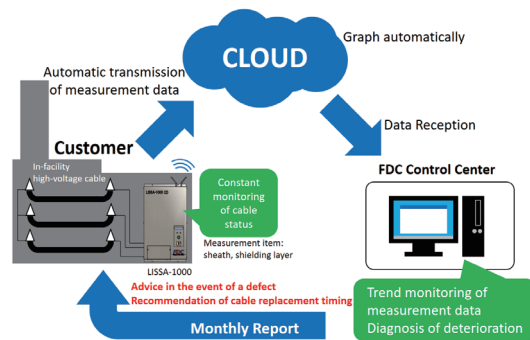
CLOUD

Graph automatically

Automatic transmission of measurement data

Data Reception

Customer

In-facility high-voltage cable

Constant monitoring of cable status

Measurement item: sheath, shielding layer

LISSA-1000

FDC Control Center

Advice in the event of a defect
Recommendation of cable replacement timing

Trend monitoring of measurement data
Diagnosis of deterioration

Monthly Report